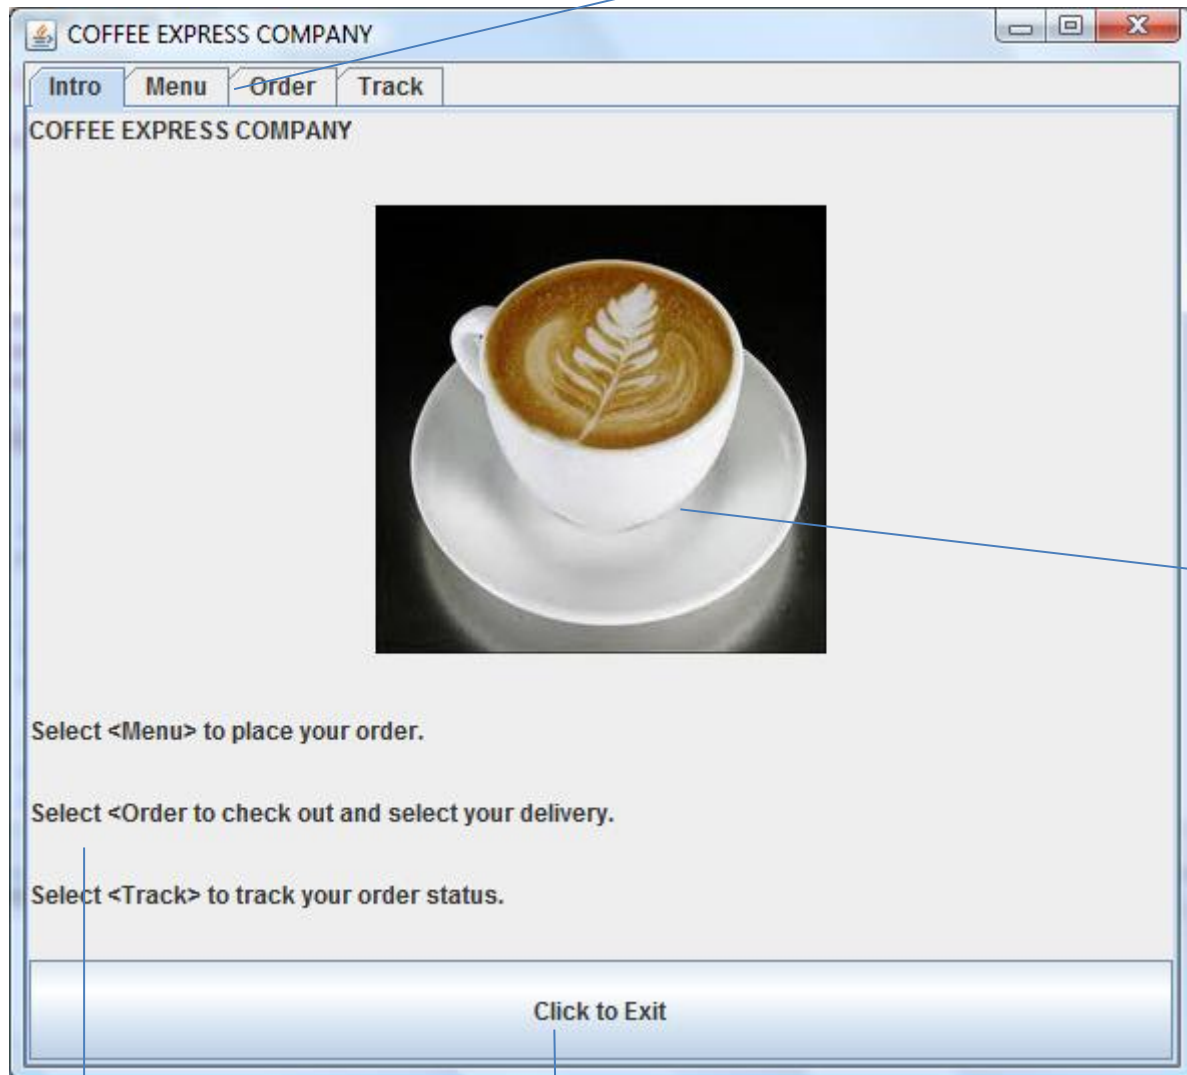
COFFEE EXPRESS COMPANY

Intro Menu Order Track

COFFEE EXPRESS COMPANY

Select <Menu> to place your order.

Select <Order to check out and select your delivery.

Select <Track> to track your order status.

Click to Exit